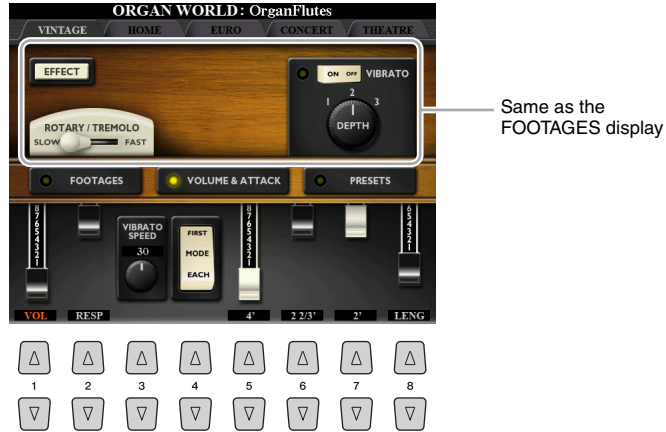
ORGAN WORLD : OrganFlutes

VINTAGE
HOME
EURO
CONCERT
THEATRE

EFFECT

ON OFF VIBRATO

1 2 3

DEPTH

ROTARY / TREMOLO
SLOW FAST

Same as the FOOTAGES display

FOOTAGES
VOLUME & ATTACK
PRESETS

8 7 6 5 4 3 2 1

VIBRATO SPEED
30

FIRST
MODE
EACH

8 7 6 5 4 3 2 1

6 5 4 3 2 1

VOL
RESP
4'
2 2/3'
2'
LENG

1
2
3
4
5
6
7
8